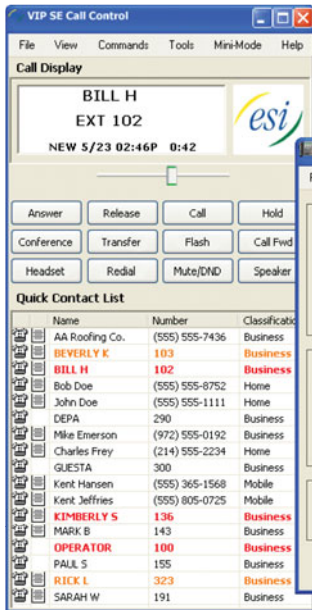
VIP SE Call Control

File View Commands Tools Mini-Mode Help

Call Display

BILL H
EXT 102
NEW 5/23 02:46P 0:42

esi

Answer Release Call Hold
Conference Transfer Flash Call Fwd
Headset Redial Mute/DND Speaker

Quick Contact List

| Name | Number | Classificatio |
|---|---|---|
| AA Roofing Co. | (555) 555-7436 | Business |
| BEVERLY K | 103 | Business |
| BILL H | 102 | Business |
| Bob Doe | (555) 555-8752 | Home |
| John Doe | (555) 555-1111 | Home |
| DEPA | 290 | Business |
| Mike Emerson | (972) 555-0192 | Business |
| Charles Frey | (214) 555-2234 | Home |
| GUESTA | 300 | Business |
| Kent Hansen | (555) 365-1568 | Mobile |
| Kent Jeffries | (555) 805-0725 | Mobile |
| KIMBERLY S | 136 | Business |
| MARK B | 143 | Business |
| OPERATOR | 100 | Business |
| PAUL S | 155 | Business |
| RICK L | 323 | Business |
| SARAH W | 191 | Business |